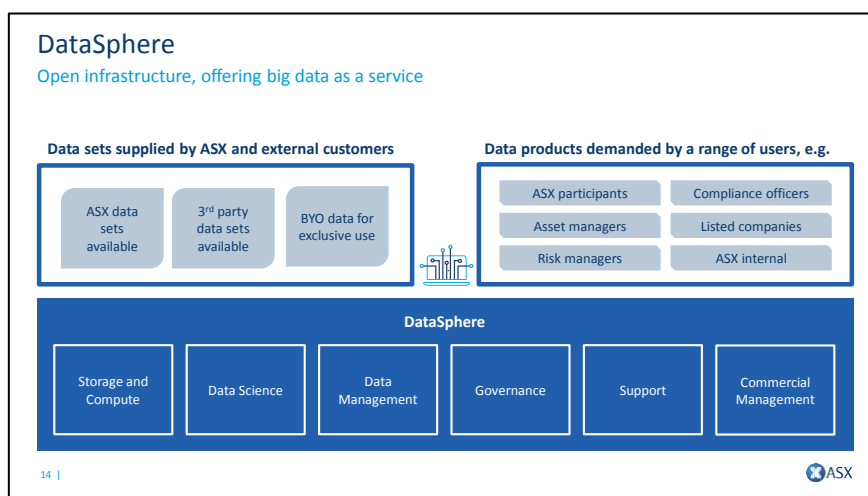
DataSphere

Open infrastructure, offering big data as a service

Data sets supplied by ASX and external customers

ASX data sets available

3rd party data sets available

BYO data for exclusive use

Data products demanded by a range of users, e.g.

ASX participants

Compliance officers

Asset managers

Listed companies

Risk managers

ASX internal

DataSphere

Storage and Compute

Data Science

Data Management

Governance

Support

Commercial Management

14 |

ASX